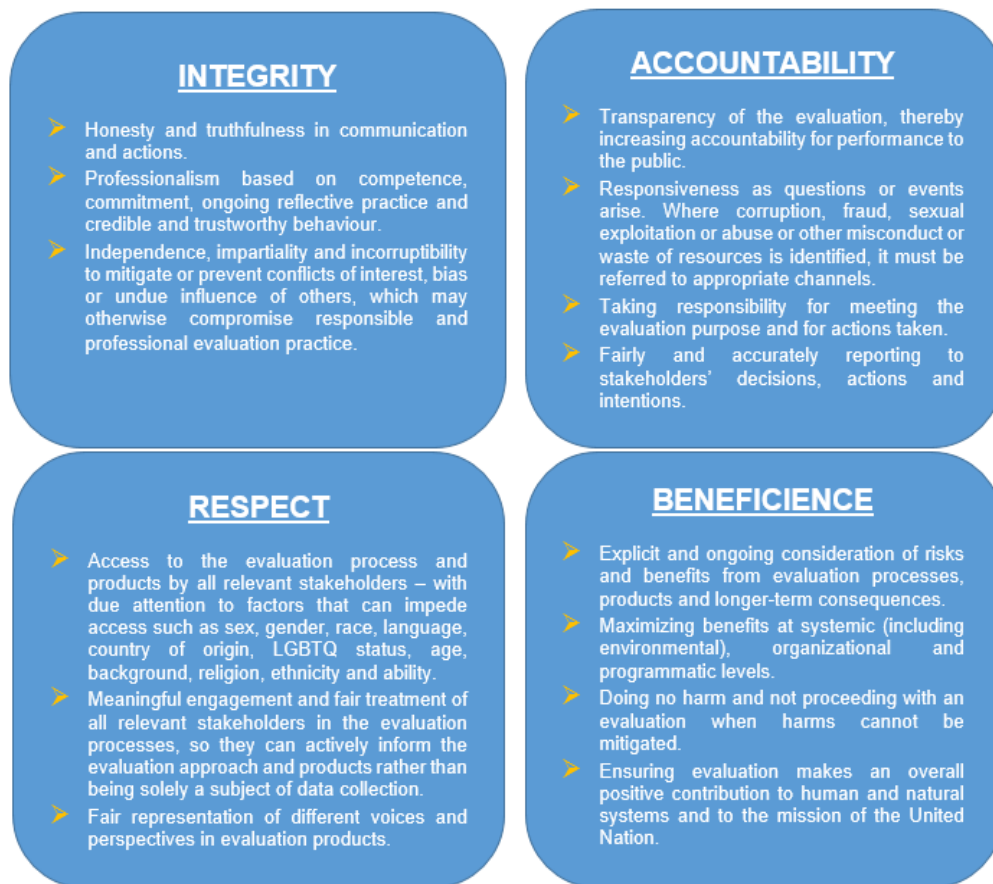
INTEGRITY

➢ Honesty and truthfulness in communication and actions.
➢ Professionalism based on competence, commitment, ongoing reflective practice and credible and trustworthy behaviour.
➢ Independence, impartiality and incorruptibility to mitigate or prevent conflicts of interest, bias or undue influence of others, which may otherwise compromise responsible and professional evaluation practice.

ACCOUNTABILITY

➢ Transparency of the evaluation, thereby increasing accountability for performance to the public.
➢ Responsiveness as questions or events arise. Where corruption, fraud, sexual exploitation or abuse or other misconduct or waste of resources is identified, it must be referred to appropriate channels.
➢ Taking responsibility for meeting the evaluation purpose and for actions taken.
➢ Fairly and accurately reporting to stakeholders' decisions, actions and intentions.

RESPECT

➢ Access to the evaluation process and products by all relevant stakeholders – with due attention to factors that can impede access such as sex, gender, race, language, country of origin, LGBTQ status, age, background, religion, ethnicity and ability.
➢ Meaningful engagement and fair treatment of all relevant stakeholders in the evaluation processes, so they can actively inform the evaluation approach and products rather than being solely a subject of data collection.
➢ Fair representation of different voices and perspectives in evaluation products.

BENEFICIENCE

➢ Explicit and ongoing consideration of risks and benefits from evaluation processes, products and longer-term consequences.
➢ Maximizing benefits at systemic (including environmental), organizational and programmatic levels.
➢ Doing no harm and not proceeding with an evaluation when harms cannot be mitigated.
➢ Ensuring evaluation makes an overall positive contribution to human and natural systems and to the mission of the United Nation.